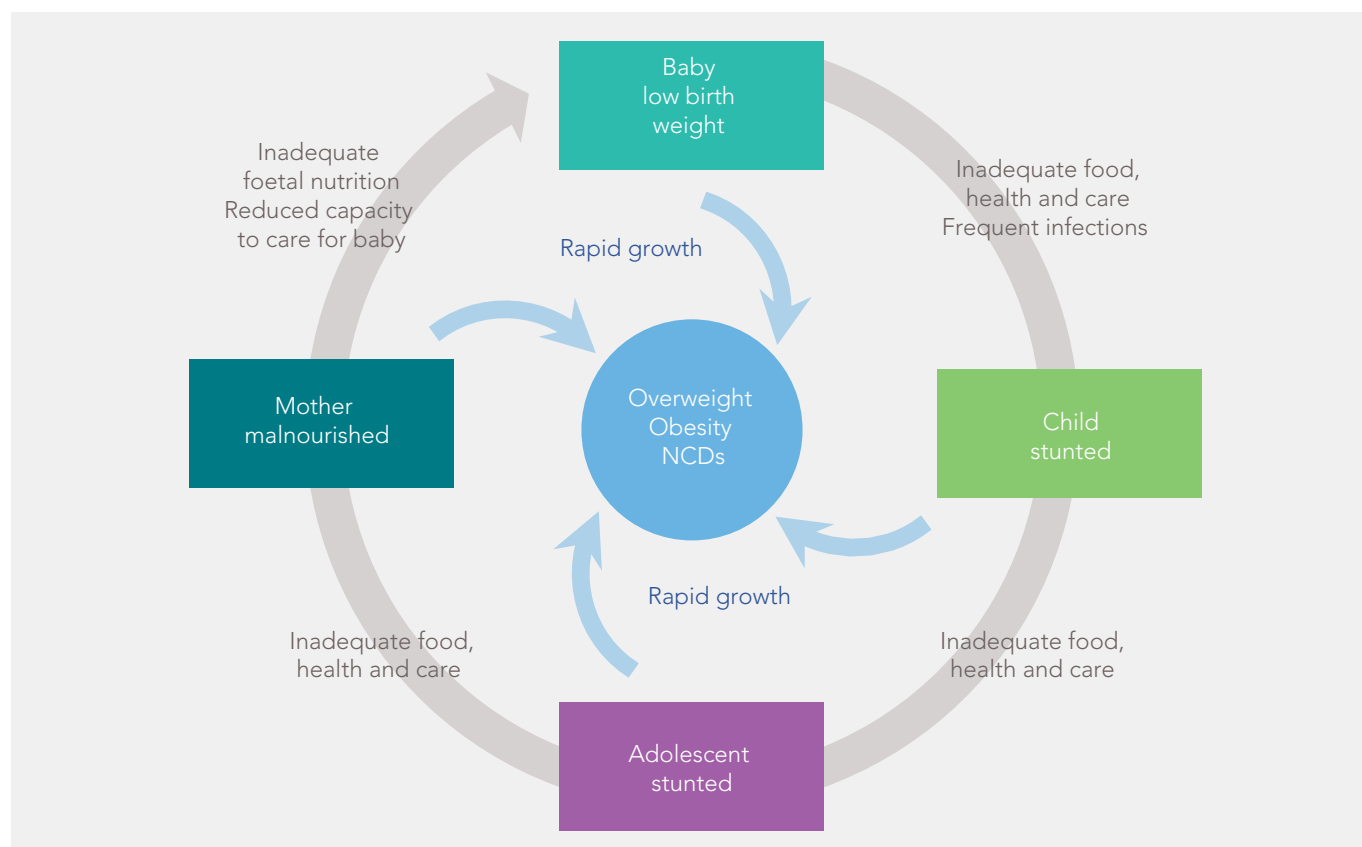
Baby
low birth
weight

Inadequate
foetal nutrition
Reduced capacity
to care for baby

Inadequate food,
health and care
Frequent infections

Rapid growth

Mother
malnourished

Overweight
Obesity
NCDs

Child
stunted

Rapid growth

Inadequate food,
health and care

Inadequate food,
health and care

Adolescent
stunted